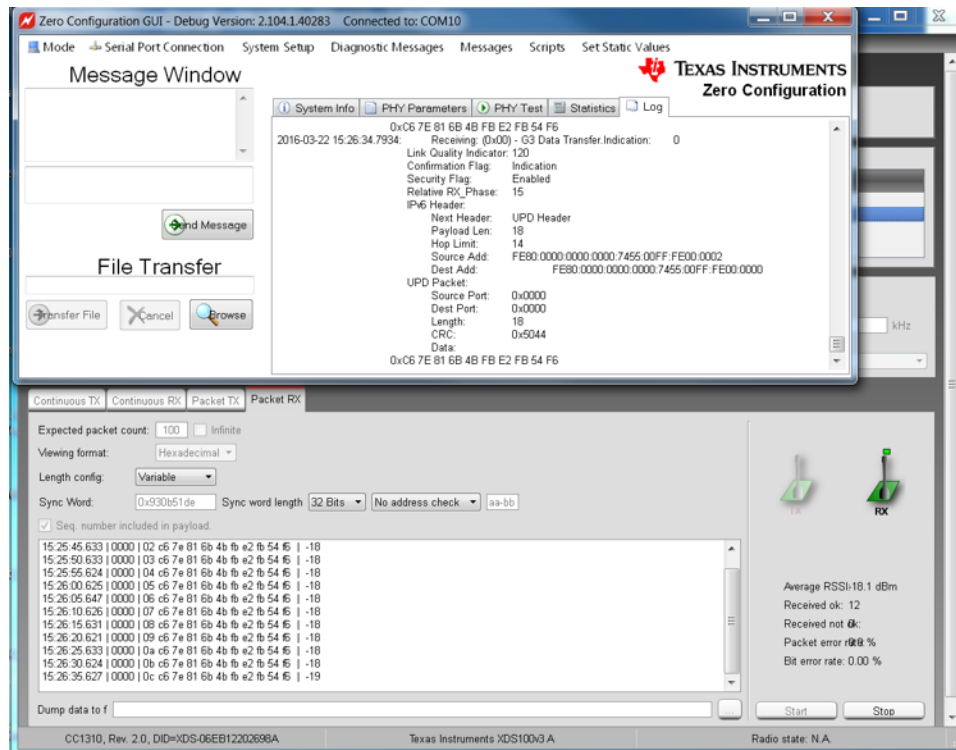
Zero Configuration GUI - Debug Version: 2.104.1.40283 Connected to: COM10

Mode Serial Port Connection System Setup Diagnostic Messages Messages Scripts Set Static Values

Message Window

TEXAS INSTRUMENTS
Zero Configuration

System Info PHY Parameters PHY Test Statistics Log

0xC6 7E 81 6B 4B FB E2 FB 54 F6
2016-03-22 15:26:34.7934: Receiving: (0x00) - G3 Data Transfer.Indication: 0
Link Quality Indicator: 120
Confirmation Flag: Indication
Security Flag: Enabled
Relative RX_Phase: 15
IPv6 Header:
Next Header: UPD Header
Payload Len: 18
Hop Limit: 14
Source Add: FE80:0000:0000:0000:7455:00FF:FE00:0002
Dest Add: FE80:0000:0000:0000:7455:00FF:FE00:0000
UPD Packet:
Source Port: 0x0000
Dest Port: 0x0000
Length: 18
CRC: 0x5044
Data:
0xC6 7E 81 6B 4B FB E2 FB 54 F6

Send Message

File Transfer

Transfer File Cancel Browse

kHz

Continuous TX Continuous RX Packet TX Packet RX

Expected packet count: 100 Infinite
Viewing format: Hexadecimal
Length config: Variable
Sync Word: 0x930b51de Sync word length 32 Bits No address check aa-bb
Seq. number included in payload.

15:25:45.633 | 0000 | 02 c6 7e 81 6b 4b fb e2 fb 54 f6 | -18
15:25:50.633 | 0000 | 03 c6 7e 81 6b 4b fb e2 fb 54 f6 | -18
15:25:55.624 | 0000 | 04 c6 7e 81 6b 4b fb e2 fb 54 f6 | -18
15:26:00.625 | 0000 | 05 c6 7e 81 6b 4b fb e2 fb 54 f6 | -18
15:26:05.647 | 0000 | 06 c6 7e 81 6b 4b fb e2 fb 54 f6 | -18
15:26:10.626 | 0000 | 07 c6 7e 81 6b 4b fb e2 fb 54 f6 | -18
15:26:15.631 | 0000 | 08 c6 7e 81 6b 4b fb e2 fb 54 f6 | -18
15:26:20.621 | 0000 | 09 c6 7e 81 6b 4b fb e2 fb 54 f6 | -18
15:26:25.633 | 0000 | 0a c6 7e 81 6b 4b fb e2 fb 54 f6 | -18
15:26:30.624 | 0000 | 0b c6 7e 81 6b 4b fb e2 fb 54 f6 | -18
15:26:35.627 | 0000 | 0c c6 7e 81 6b 4b fb e2 fb 54 f6 | -19

TX RX

Average RSSI-18.1 dBm
Received ok: 12
Received not ok:
Packet error rate: %
Bit error rate: 0.00 %

Dump data to f

Start Stop

CC1310, Rev. 2.0, DID=XDS-06EB12202698A Texas Instruments XDS100v3 A Radio state: N.A.